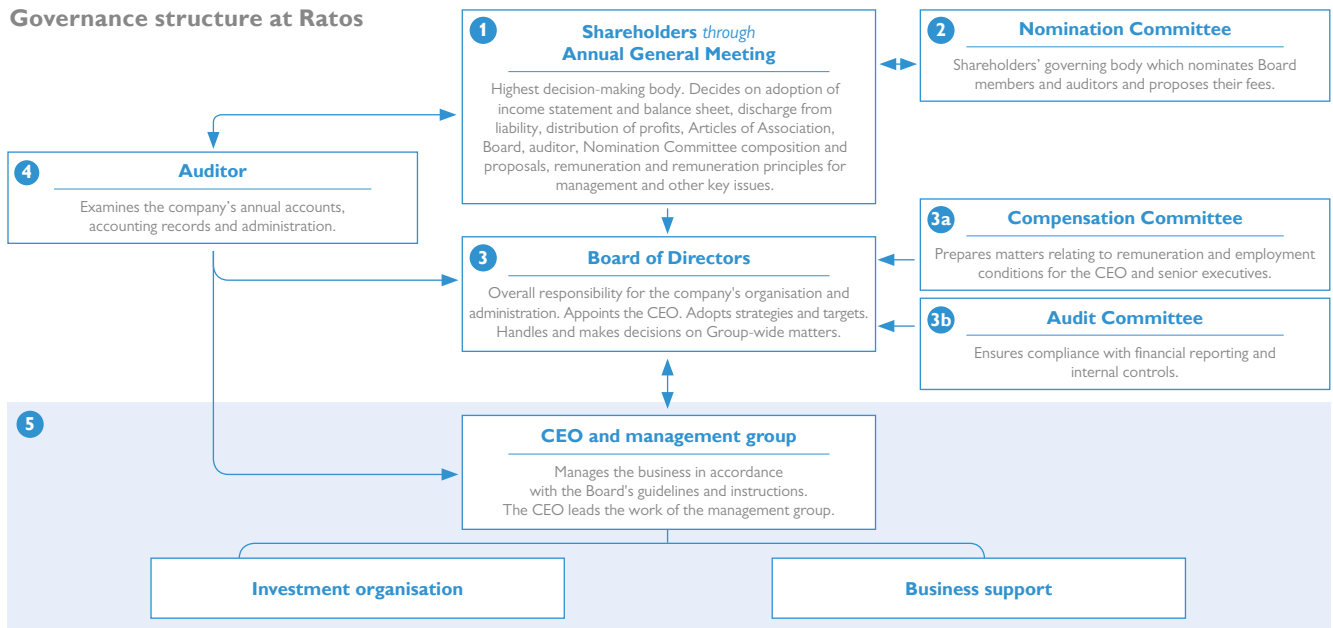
Governance structure at Ratos

1 Shareholders *through* Annual General Meeting

Highest decision-making body. Decides on adoption of income statement and balance sheet, discharge from liability, distribution of profits, Articles of Association, Board, auditor, Nomination Committee composition and proposals, remuneration and remuneration principles for management and other key issues.

2 Nomination Committee

Shareholders' governing body which nominates Board members and auditors and proposes their fees.

4 Auditor

Examines the company's annual accounts, accounting records and administration.

3a Compensation Committee

Prepares matters relating to remuneration and employment conditions for the CEO and senior executives.

3 Board of Directors

Overall responsibility for the company's organisation and administration. Appoints the CEO. Adopts strategies and targets. Handles and makes decisions on Group-wide matters.

3b Audit Committee

Ensures compliance with financial reporting and internal controls.

5

CEO and management group

Manages the business in accordance with the Board's guidelines and instructions. The CEO leads the work of the management group.

Investment organisation

Business support